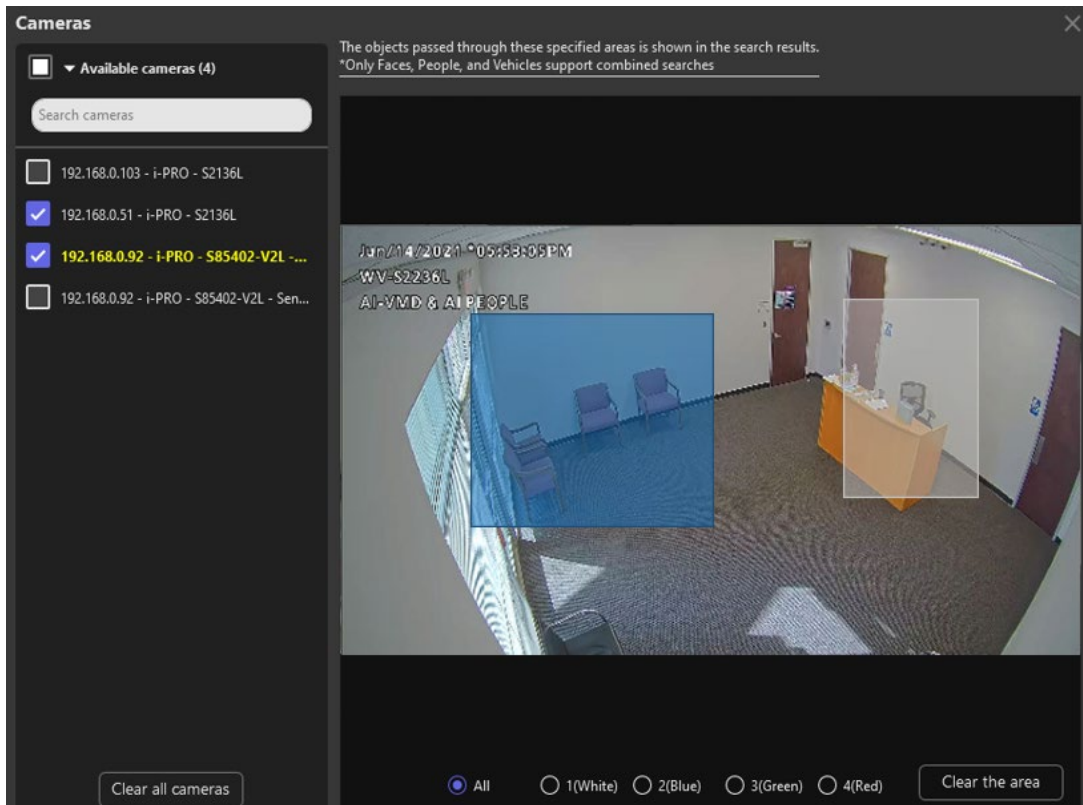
Cameras

Available cameras (4)

Search cameras

192.168.0.103 - i-PRO - S2136L

192.168.0.51 - i-PRO - S2136L

192.168.0.92 - i-PRO - S85402-V2L -...

192.168.0.92 - i-PRO - S85402-V2L - Sen...

Clear all cameras

The objects passed through these specified areas is shown in the search results.
*Only Faces, People, and Vehicles support combined searches

Jun/14/2021 05:53:05PM
WV-S2236L
AI-VMD & AI PEOPLE

All 1(White) 2(Blue) 3(Green) 4(Red)

Clear the area